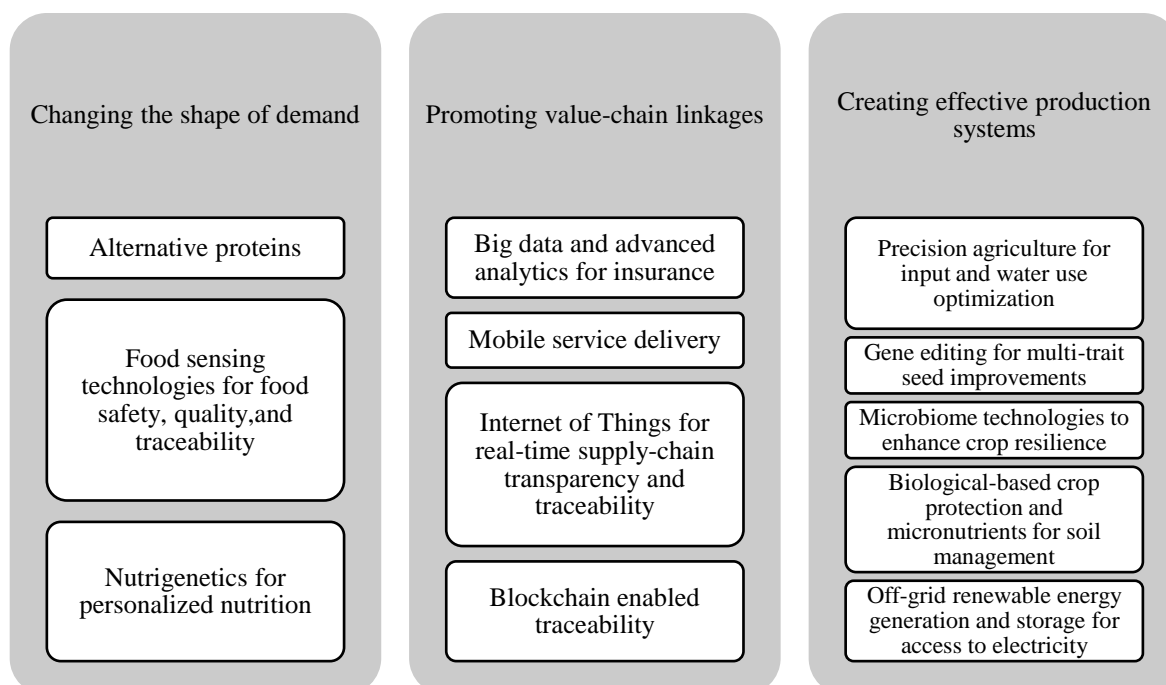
Changing the shape of demand

Alternative proteins

Food sensing technologies for food safety, quality,and traceability

Nutrigenetics for personalized nutrition

Promoting value-chain linkages

Big data and advanced analytics for insurance

Mobile service delivery

Internet of Things for real-time supply-chain transparency and traceability

Blockchain enabled traceability

Creating effective production systems

Precision agriculture for input and water use optimization

Gene editing for multi-trait seed improvements

Microbiome technologies to enhance crop resilience

Biological-based crop protection and micronutrients for soil management

Off-grid renewable energy generation and storage for access to electricity